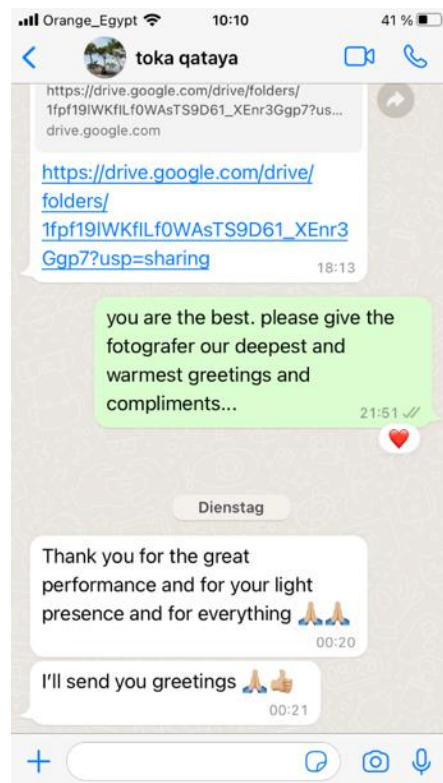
Orange_Egypt 10:10 41 %

toka qataya

https://drive.google.com/drive/folders/1fpf19IWKfILf0WAsTS9D61_XEnr3Ggp7?us...
drive.google.com

https://drive.google.com/drive/folders/1fpf19IWKfILf0WAsTS9D61_XEnr3Ggp7?usp=sharing 18:13

you are the best. please give the fotografer our deepest and warmest greetings and compliments... 21:51

Dienstag

Thank you for the great performance and for your light presence and for everything 🙏🏼🙏🏼 00:20

I'll send you greetings 🙏🏼👍🏼 00:21